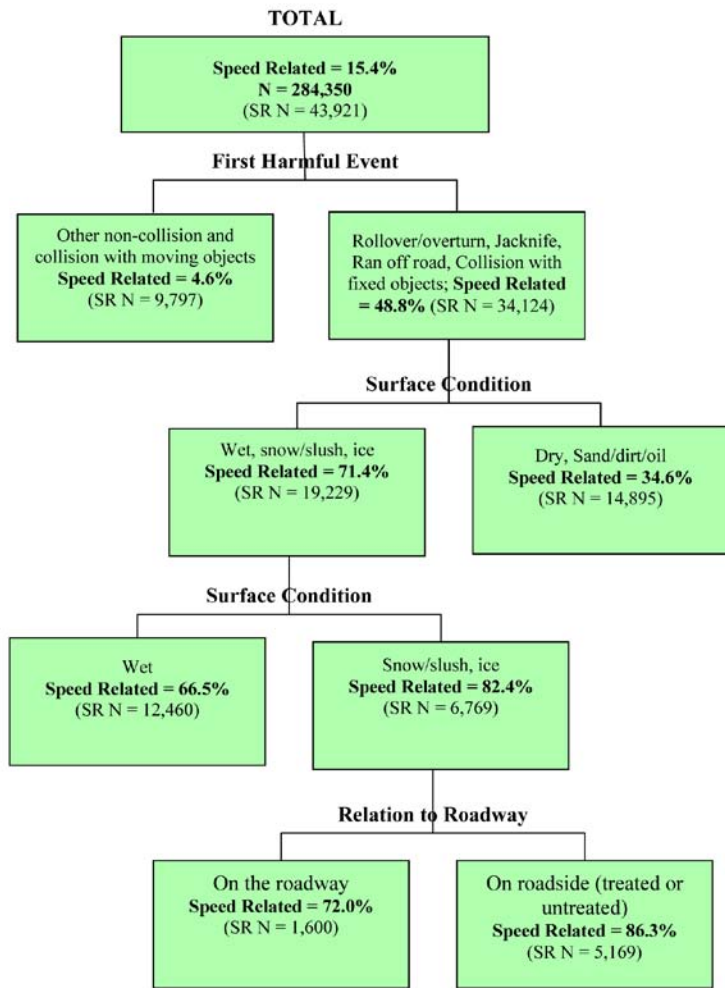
TOTAL

Speed Related = 15.4%
N = 284,350
(SR N = 43,921)

First Harmful Event

Other non-collision and collision with moving objects
Speed Related = 4.6%
(SR N = 9,797)

Rollover/overturn, Jacknife, Ran off road, Collision with fixed objects; Speed Related = 48.8% (SR N = 34,124)

Surface Condition

Wet, snow/slush, ice
Speed Related = 71.4%
(SR N = 19,229)

Dry, Sand/dirt/oil
Speed Related = 34.6%
(SR N = 14,895)

Surface Condition

Wet
Speed Related = 66.5%
(SR N = 12,460)

Snow/slush, ice
Speed Related = 82.4%
(SR N = 6,769)

Relation to Roadway

On the roadway
Speed Related = 72.0%
(SR N = 1,600)

On roadside (treated or untreated)
Speed Related = 86.3%
(SR N = 5,169)